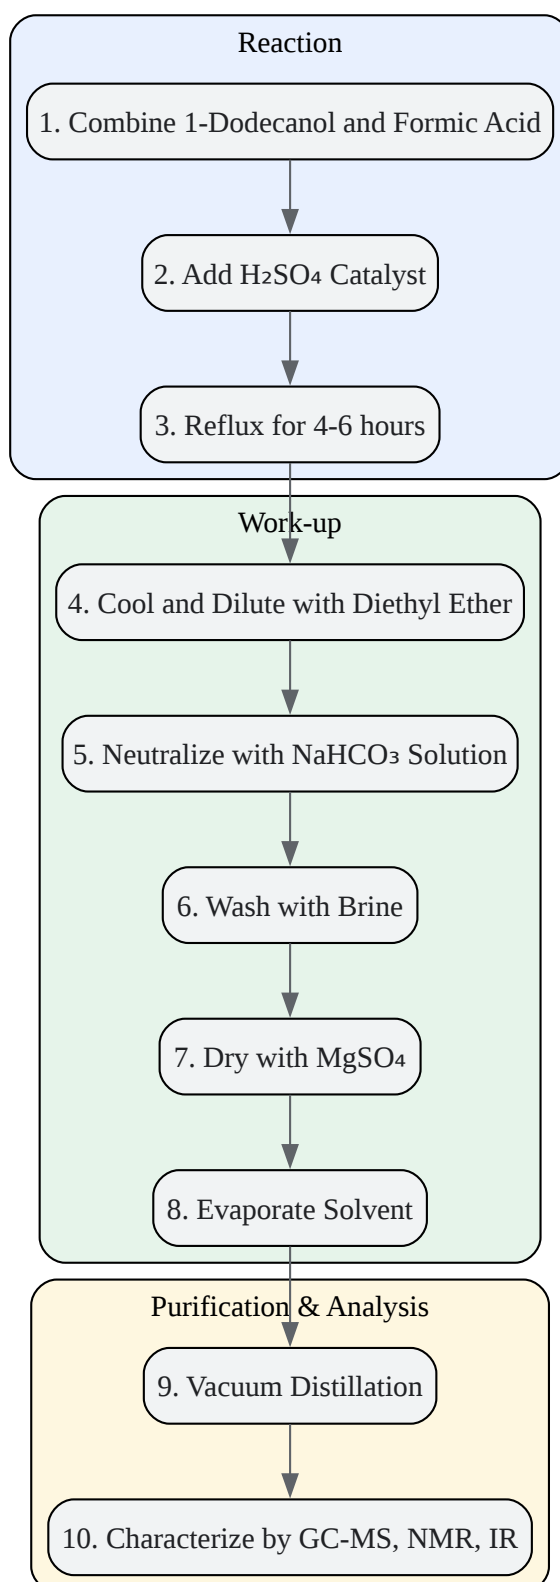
Reaction

1. Combine 1-Dodecanol and Formic Acid

2. Add $H_2SO_4$ Catalyst

3. Reflux for 4-6 hours

Work-up

4. Cool and Dilute with Diethyl Ether

5. Neutralize with $NaHCO_3$ Solution

6. Wash with Brine

7. Dry with $MgSO_4$

8. Evaporate Solvent

Purification & Analysis

9. Vacuum Distillation

10. Characterize by GC-MS, NMR, IR